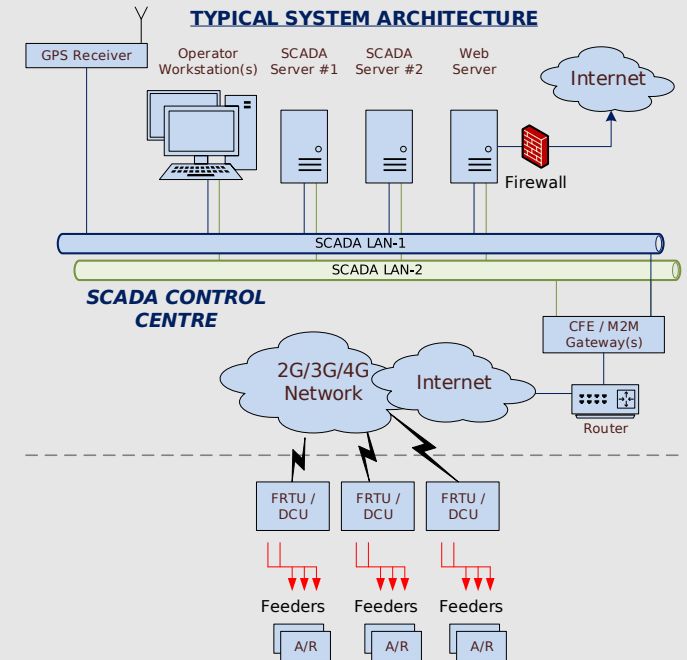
TYPICAL SYSTEM ARCHITECTURE

GPS Receiver

Operator Workstation(s)

SCADA Server #1

SCADA Server #2

Web Server

Internet

Firewall

SCADA LAN-1

SCADA LAN-2

SCADA CONTROL CENTRE

CFE / M2M Gateway(s)

2G/3G/4G Network

Internet

Router

FRTU / DCU

FRTU / DCU

FRTU / DCU

Feeders

Feeders

Feeders

A/R

A/R

A/R